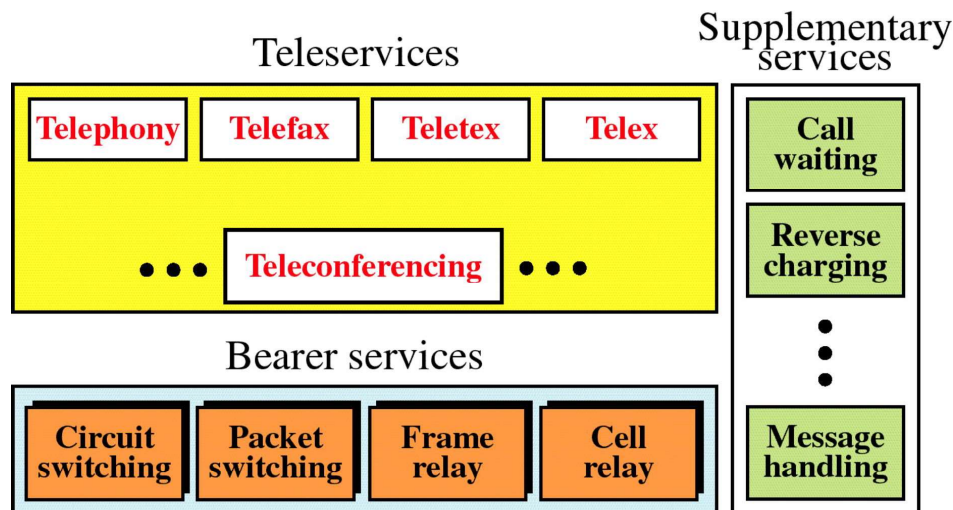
Teleservices

Telephony

Telefax

Teletex

Telex

• • • Teleconferencing • • •

Bearer services

Circuit switching

Packet switching

Frame relay

Cell relay

Supplementary services

Call waiting

Reverse charging

•
•
•

Message handling